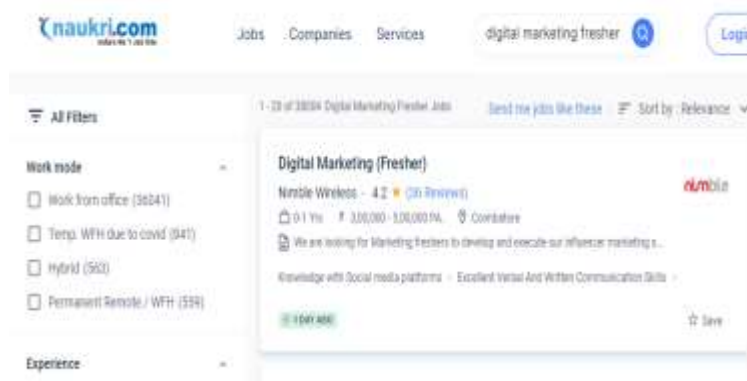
naukri.com

Jobs Companies Services

digital marketing fresher

Logi

All Filters

1 - 20 of 38084 Digital Marketing Fresher Jobs

Send me jobs like these

Sort by: Relevance

Work mode

Work from office (36041)

Temp. WFH due to covid (841)

Hybrid (563)

Permanent Remote / WFH (559)

Experience

Digital Marketing (Fresher)

Nimble Wireless · 4.2 ★ (36 Reviews)

0-1 Yrs ₹ 3,00,000 - 3,00,000 P.A. Coimbatore

We are looking for Marketing freshers to develop and execute our influencer marketing s...

Knowledge with Social media platforms · Excellent Verbal And Written Communication Skills ·

1 DAY AGO

nimble

Save